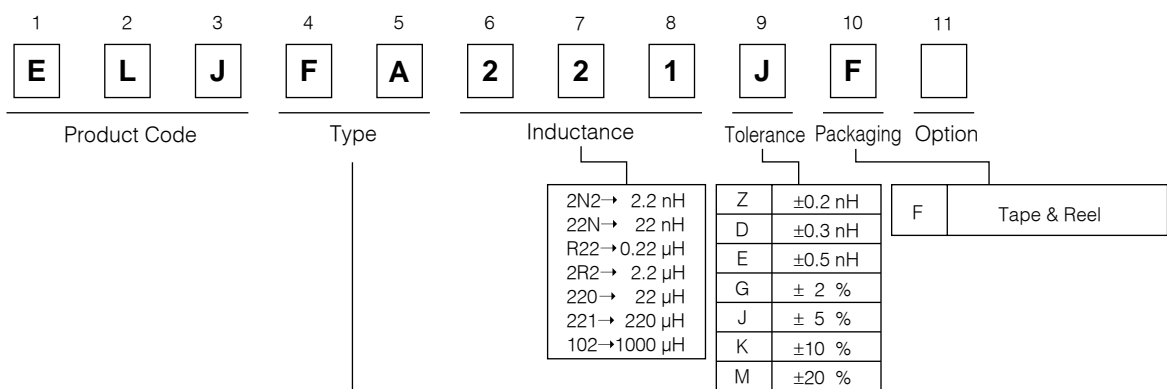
1 2 3 4 5 6 7 8 9 10 11

E L J F A 2 2 1 J F

Product Code Type Inductance Tolerance Packaging Option

2N2→ 2.2 nH
22N→ 22 nH
R22→0.22 μH
2R2→ 2.2 μH
220→ 22 μH
221→ 220 μH
102→1000 μH

| Z | ±0.2 nH |
|---|---|
| D | ±0.3 nH |
| E | ±0.5 nH |
| G | ± 2 % |
| J | ± 5 % |
| K | ±10 % |
| M | ±20 % |

| F | Tape & Reel |
|---|---|